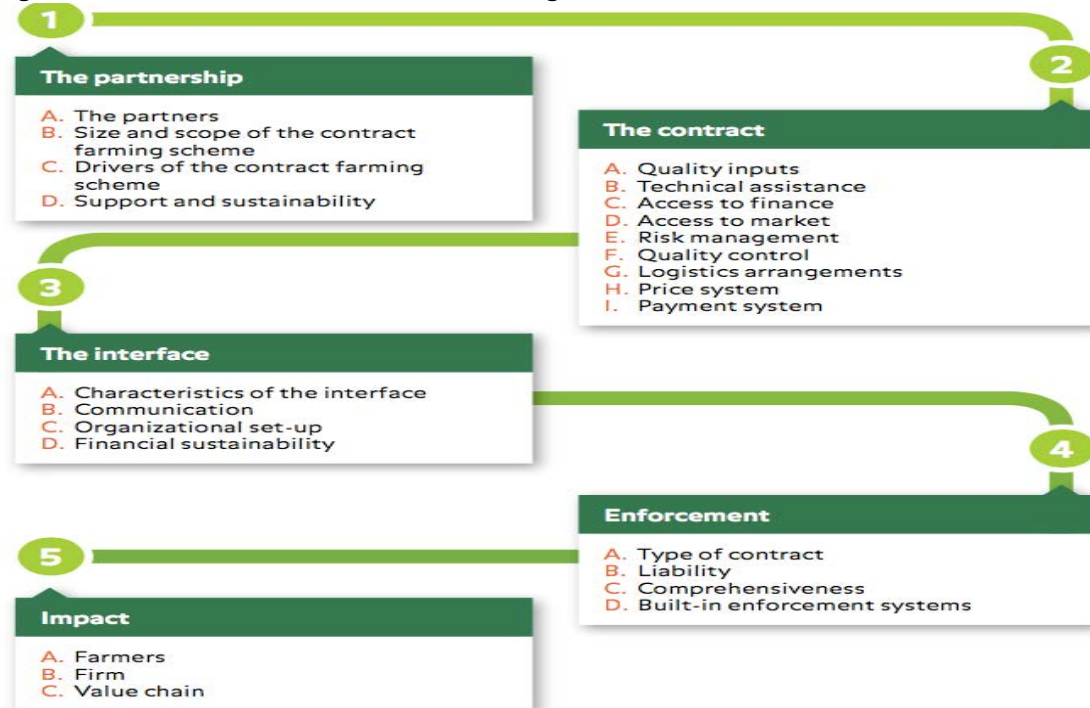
1

The partnership

A. The partners
B. Size and scope of the contract farming scheme
C. Drivers of the contract farming scheme
D. Support and sustainability

2

The contract

A. Quality inputs
B. Technical assistance
C. Access to finance
D. Access to market
E. Risk management
F. Quality control
G. Logistics arrangements
H. Price system
I. Payment system

3

The interface

A. Characteristics of the interface
B. Communication
C. Organizational set-up
D. Financial sustainability

4

Enforcement

A. Type of contract
B. Liability
C. Comprehensiveness
D. Built-in enforcement systems

5

Impact

A. Farmers
B. Firm
C. Value chain